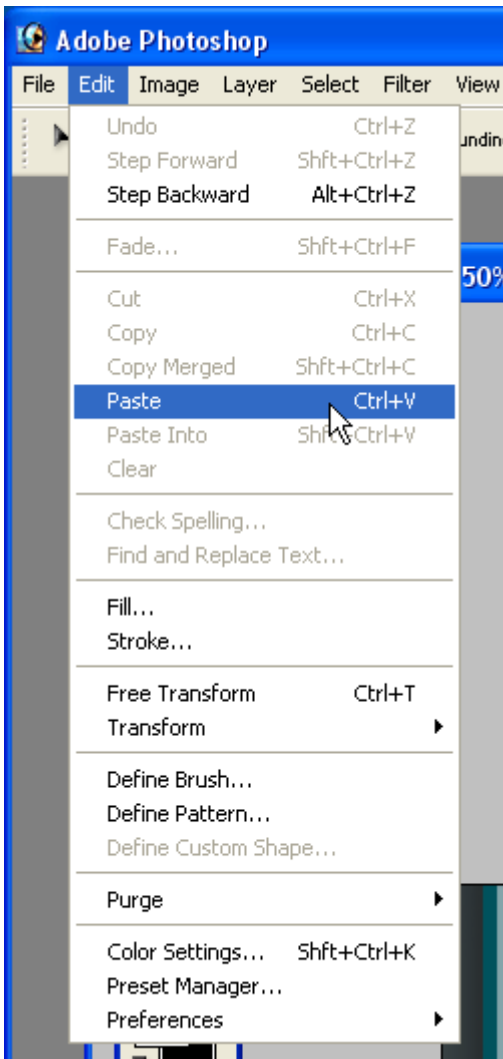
Adobe Photoshop

File Edit Image Layer Select Filter View

undin

50%

Undo Ctrl+Z
Step Forward Shft+Ctrl+Z
Step Backward Alt+Ctrl+Z

Fade... Shft+Ctrl+F

Cut Ctrl+X
Copy Ctrl+C
Copy Merged Shft+Ctrl+C
Paste Ctrl+V
Paste Into Shft+Ctrl+V
Clear

Check Spelling...
Find and Replace Text...

Fill...
Stroke...

Free Transform Ctrl+T
Transform

Define Brush...
Define Pattern...
Define Custom Shape...

Purge

Color Settings... Shft+Ctrl+K
Preset Manager...
Preferences